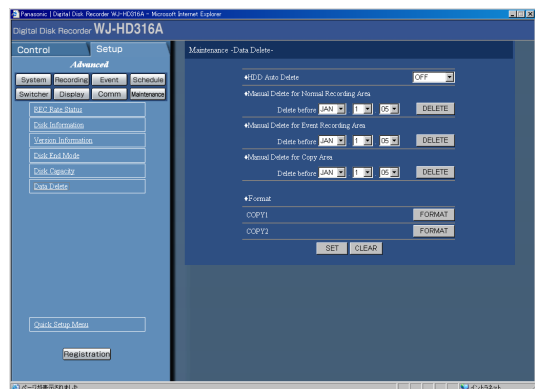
Panasonic | Digital Disk Recorder WJ-HD316A - Microsoft Internet Explorer

Digital Disk Recorder WJ-HD316A

Control
Setup
Advanced
System
Recording
Event
Schedule
Switcher
Display
Comm
Maintenance

REC Rate Status
Disk Information
Version Information
Disk End Mode
Disk Capacity
Data Delete

Quick Setup Menu

Registration

Maintenance -Data Delete-

♦HDD Auto Delete
OFF

♦Manual Delete for Normal Recording Area
Delete before JAN 1 05 DELETE

♦Manual Delete for Event Recording Area
Delete before JAN 1 05 DELETE

♦Manual Delete for Copy Area
Delete before JAN 1 05 DELETE

♦Format
COPY1 FORMAT
COPY2 FORMAT

SET CLEAR

ページが表示されました
イントラネット